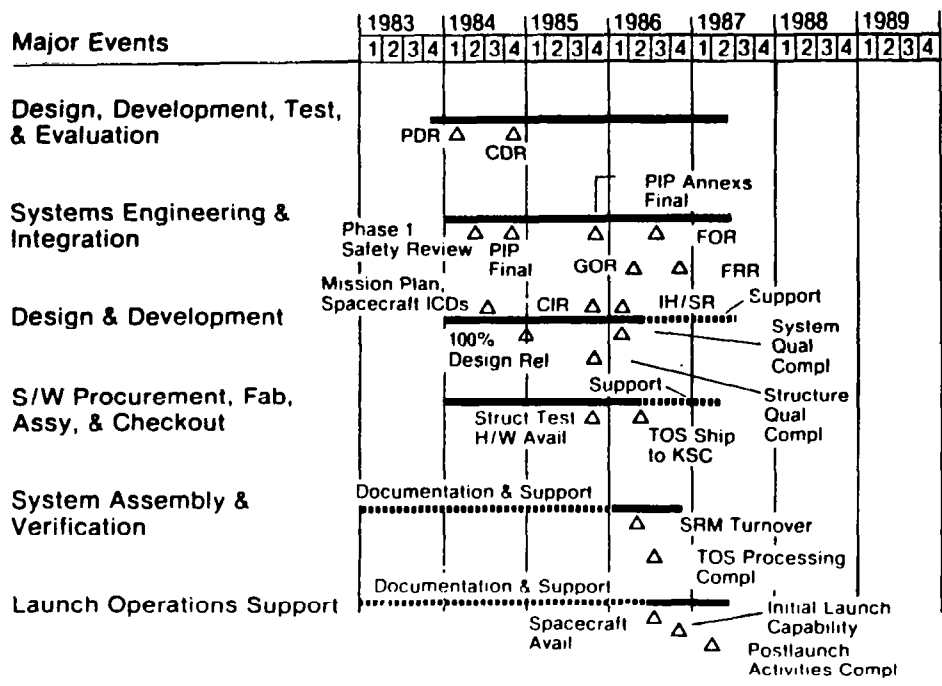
Major Events

| 1983 | 1984 | 1985 | 1986 | 1987 | 1988 | 1989 |
|---|---|---|---|---|---|---|
| 1 2 3 4 | 1 2 3 4 | 1 2 3 4 | 1 2 3 4 | 1 2 3 4 | 1 2 3 4 | 1 2 3 4 |

Design, Development, Test, & Evaluation

PDR Δ

CDR Δ

PIP Annexs Final

Systems Engineering & Integration

Phase 1 Safety Review Δ

PIP Final Δ

Δ

Δ

FOR

GOR Δ

Δ

FRR

Mission Plan, Spacecraft ICDs Δ

CIR Δ

Δ

IH/SR

Support

Design & Development

100% Design Rel

System Qual Compl

Δ

Structure Qual Compl

S/W Procurement, Fab, Assy, & Checkout

Support

Struct Test H/W Avail Δ

Δ

TOS Ship to KSC

System Assembly & Verification

Documentation & Support

Δ

SRM Turnover

Δ

TOS Processing Compl

Documentation & Support

Launch Operations Support

Spacecraft Avail Δ

Δ

Initial Launch Capability

Δ

Postlaunch Activities Compl